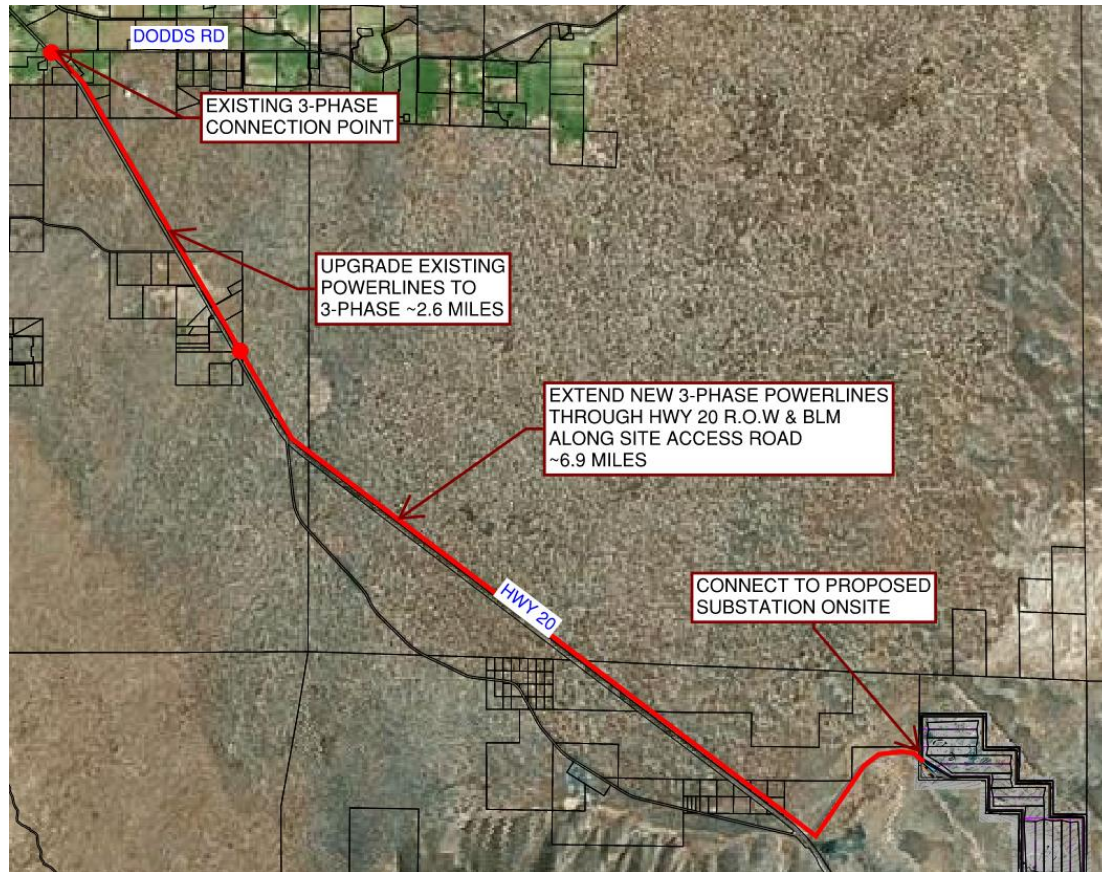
DODDS RD

EXISTING 3-PHASE CONNECTION POINT

UPGRADE EXISTING POWERLINES TO 3-PHASE ~2.6 MILES

EXTEND NEW 3-PHASE POWERLINES THROUGH HWY 20 R.O.W & BLM ALONG SITE ACCESS ROAD ~6.9 MILES

HWY 20

CONNECT TO PROPOSED SUBSTATION ONSITE